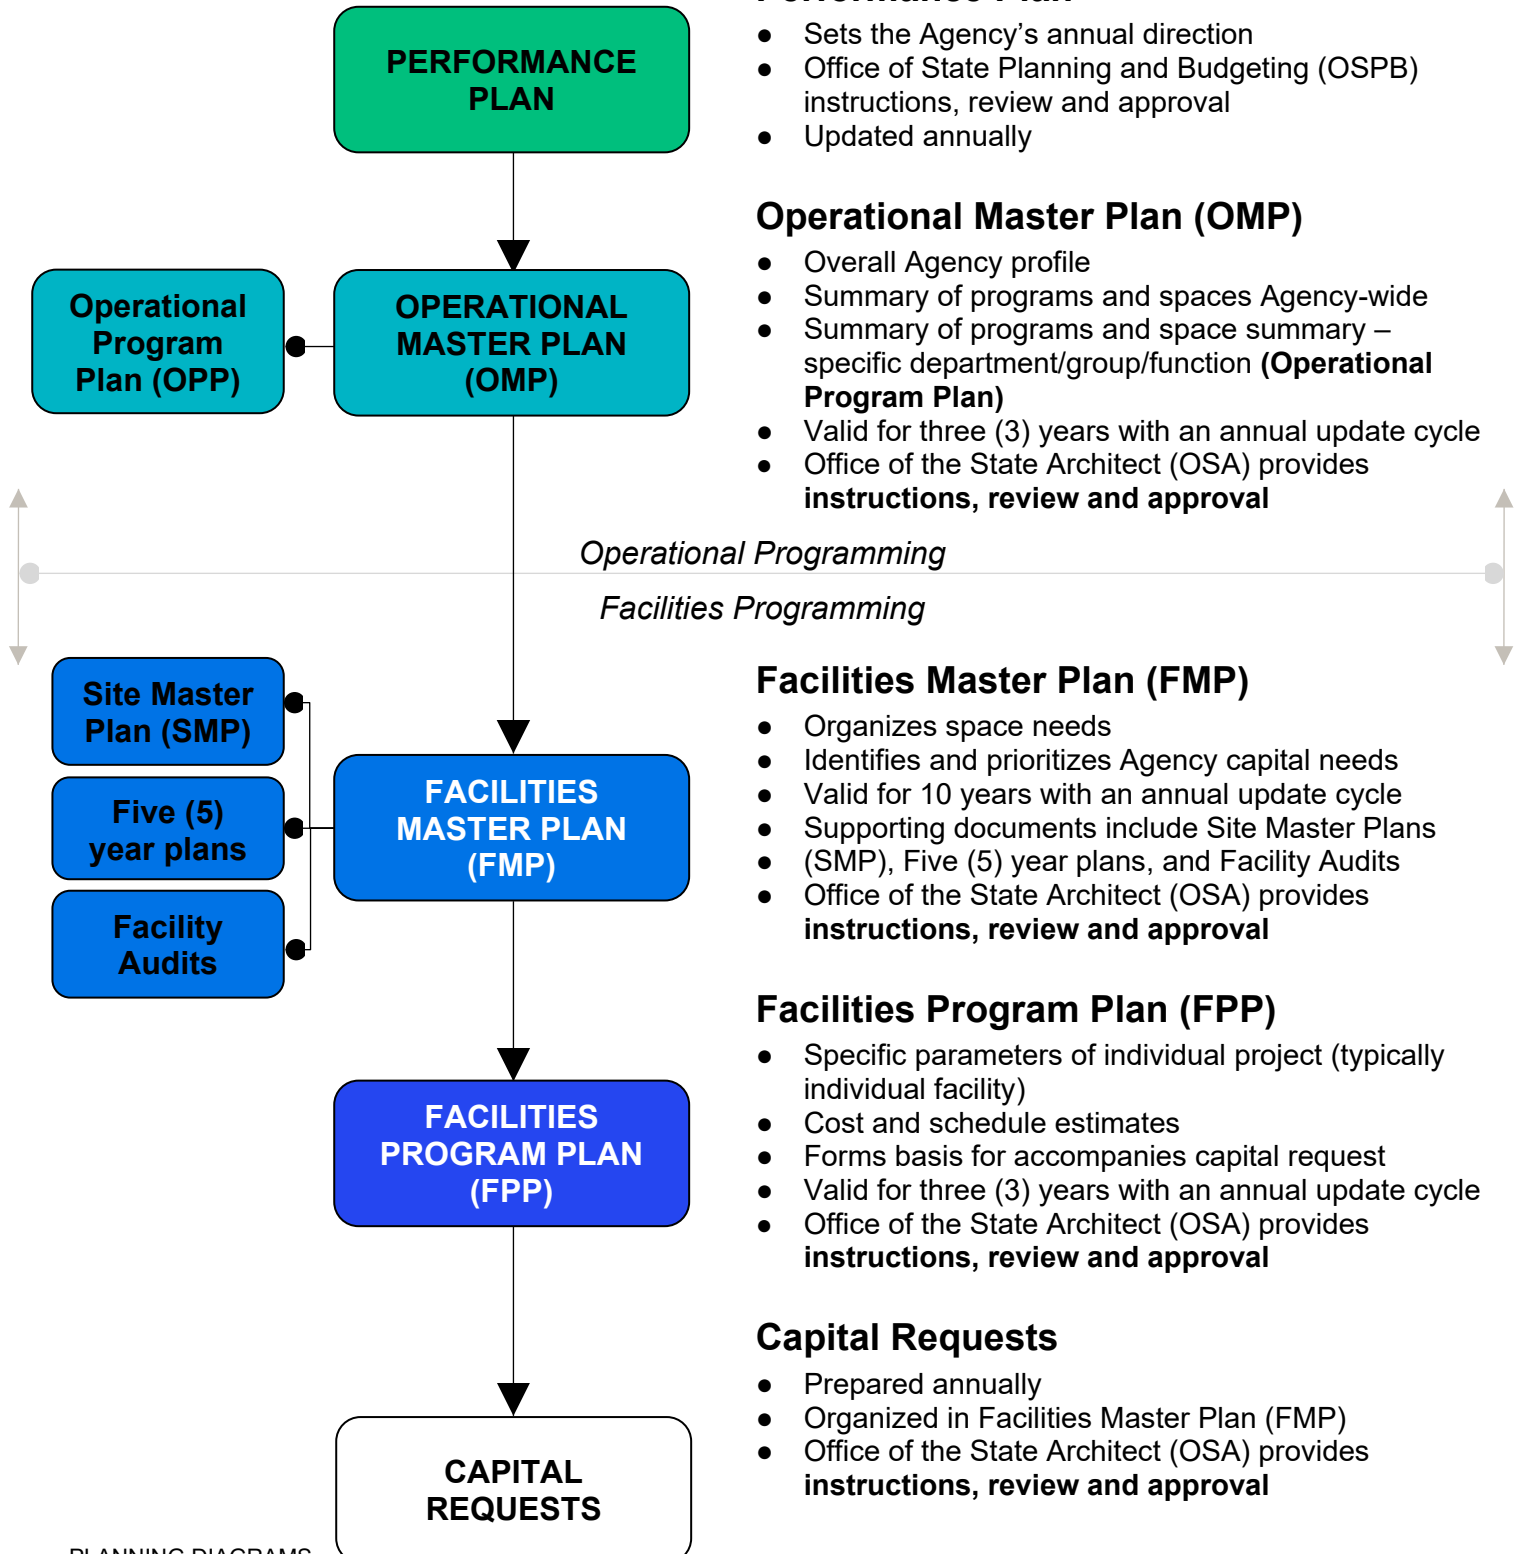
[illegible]

PERFORMANCE PLAN

- Sets the Agency's annual direction
- Office of State Planning and Budgeting (OSPB) instructions, review and approval
- Updated annually

Operational Program Plan (OPP)

OPERATIONAL MASTER PLAN (OMP)

Operational Master Plan (OMP)

- Overall Agency profile
- Summary of programs and spaces Agency-wide
- Summary of programs and space summary – specific department/group/function **(Operational Program Plan)**
- Valid for three (3) years with an annual update cycle
- Office of the State Architect (OSA) provides **instructions, review and approval**

*Operational Programming*

*Facilities Programming*

Site Master Plan (SMP)

Five (5) year plans

Facility Audits

FACILITIES MASTER PLAN (FMP)

Facilities Master Plan (FMP)

- Organizes space needs
- Identifies and prioritizes Agency capital needs
- Valid for 10 years with an annual update cycle
- Supporting documents include Site Master Plans
- (SMP), Five (5) year plans, and Facility Audits
- Office of the State Architect (OSA) provides **instructions, review and approval**

FACILITIES PROGRAM PLAN (FPP)

Facilities Program Plan (FPP)

- Specific parameters of individual project (typically individual facility)
- Cost and schedule estimates
- Forms basis for accompanies capital request
- Valid for three (3) years with an annual update cycle
- Office of the State Architect (OSA) provides **instructions, review and approval**

CAPITAL REQUESTS

Capital Requests

- Prepared annually
- Organized in Facilities Master Plan (FMP)
- Office of the State Architect (OSA) provides **instructions, review and approval**

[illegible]